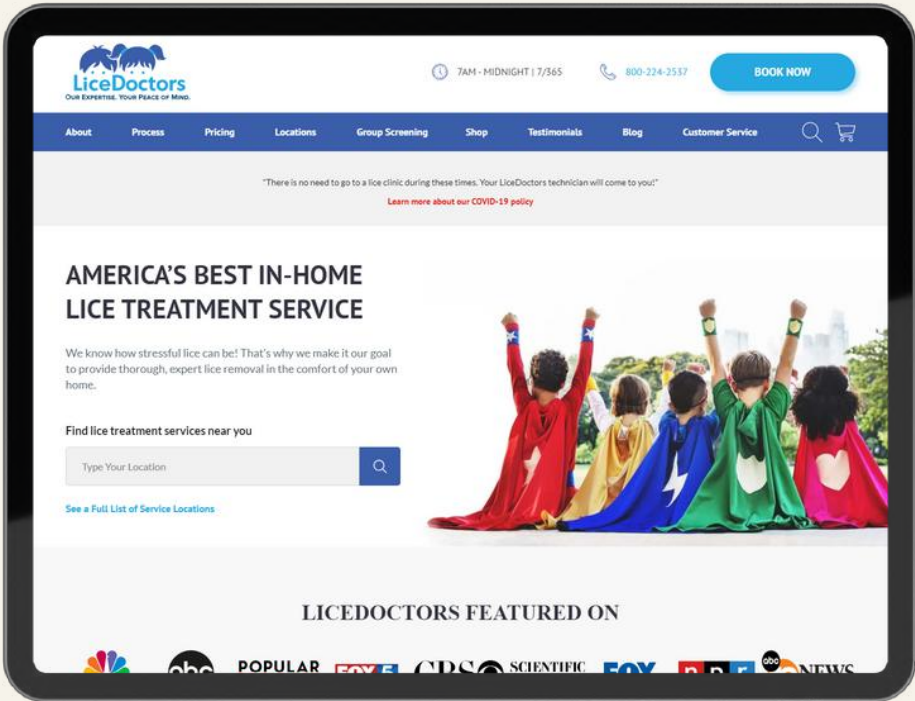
LiceDoctors
OUR EXPERTISE. YOUR PEACE OF MIND.

7AM - MIDNIGHT | 7/365

800-224-2537

BOOK NOW

About Process Pricing Locations Group Screening Shop Testimonials Blog Customer Service

"There is no need to go to a lice clinic during these times. Your LiceDoctors technician will come to you!"
Learn more about our COVID-19 policy

AMERICA'S BEST IN-HOME LICE TREATMENT SERVICE

We know how stressful lice can be! That's why we make it our goal to provide thorough, expert lice removal in the comfort of your own home.

Find lice treatment services near you

Type Your Location

See a Full List of Service Locations

LICEDOCTORS FEATURED ON

abc POPULAR FOX 5 CBS SCIENTIFIC FOX npr abc NEWS